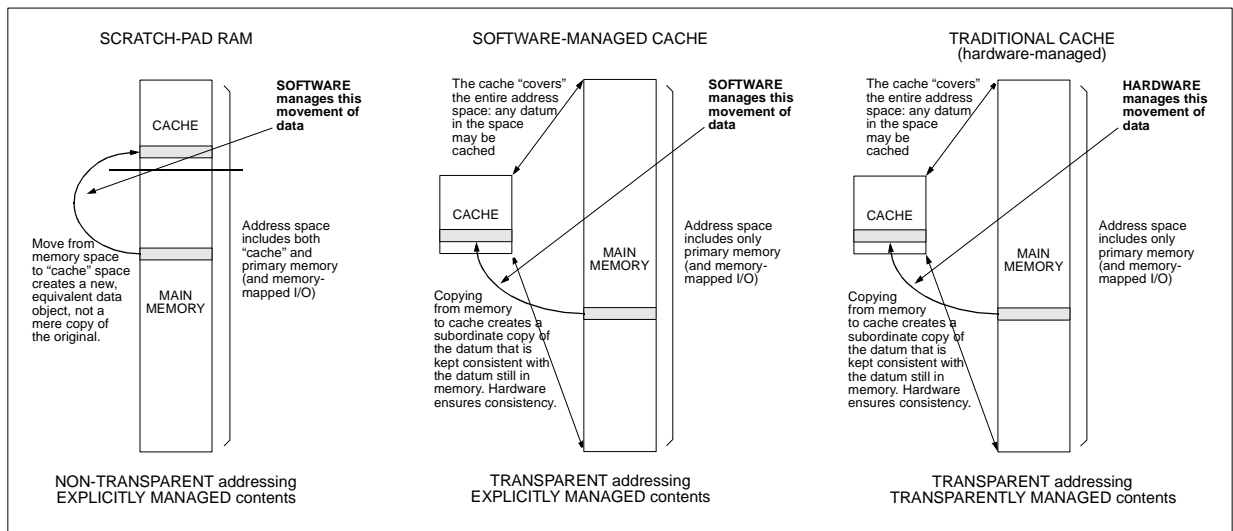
SCRATCH-PAD RAM

SOFTWARE manages this movement of data

CACHE

Move from memory space to "cache" space creates a new, equivalent data object, not a mere copy of the original.

MAIN MEMORY

Address space includes both "cache" and primary memory (and memory-mapped I/O)

NON-TRANSPARENT addressing
EXPLICITLY MANAGED contents

SOFTWARE-MANAGED CACHE

The cache "covers" the entire address space: any datum in the space may be cached

SOFTWARE manages this movement of data

CACHE

MAIN MEMORY

Address space includes only primary memory (and memory-mapped I/O)

Copying from memory to cache creates a subordinate copy of the datum that is kept consistent with the datum still in memory. Hardware ensures consistency.

TRANSPARENT addressing
EXPLICITLY MANAGED contents

TRADITIONAL CACHE
(hardware-managed)

The cache "covers" the entire address space: any datum in the space may be cached

HARDWARE manages this movement of data

CACHE

MAIN MEMORY

Address space includes only primary memory (and memory-mapped I/O)

Copying from memory to cache creates a subordinate copy of the datum that is kept consistent with the datum still in memory. Hardware ensures consistency.

TRANSPARENT addressing
TRANSPARENTLY MANAGED contents